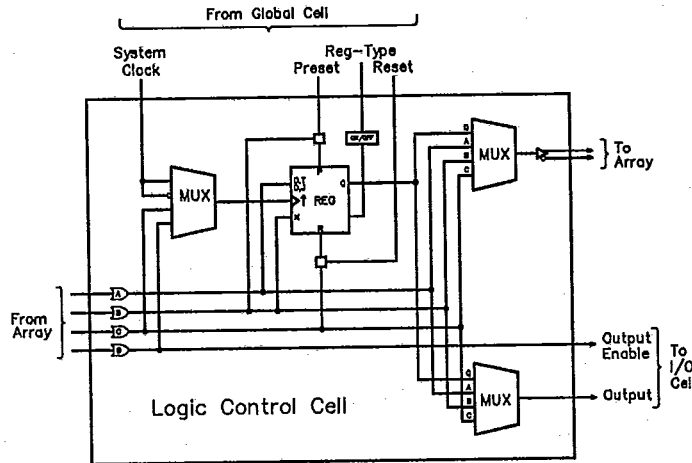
From Global Cell

System Clock

Reg-Type

Preset

Reset

GK/SIFF

MUX

D,T J,K

Q

REG

P

R

X

MUX

Q

A

B

C

To Array

From Array

A

B

C

D

Output Enable

To I/O Cell

Q

A

B

C

MUX

Output

Logic Control Cell